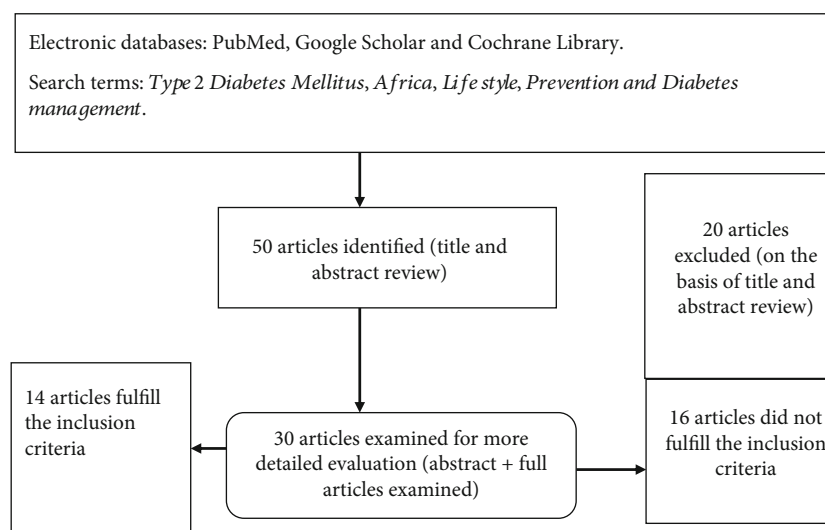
Electronic databases: PubMed, Google Scholar and Cochrane Library.

Search terms: *Type* 2 *Diabetes Mellitus*, *Africa*, *Life style*, *Prevention and Diabetes management*.

50 articles identified (title and abstract review)

20 articles excluded (on the basis of title and abstract review)

14 articles fulfill the inclusion criteria

30 articles examined for more detailed evaluation (abstract + full articles examined)

16 articles did not fulfill the inclusion criteria